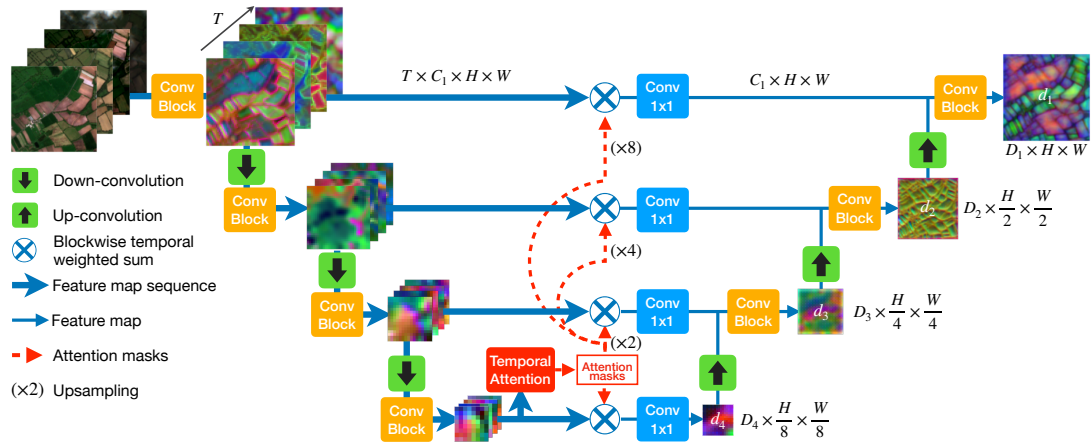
$T$

Conv Block

$T \times C_1 \times H \times W$

Conv 1x1

$C_1 \times H \times W$

Conv Block

$d_1$

$D_1 \times H \times W$

(×8)

Down-convolution

Up-convolution

Blockwise temporal weighted sum

Feature map sequence

Feature map

Attention masks

(×2) Upsampling

Conv Block

Conv 1x1

Conv Block

$d_2$

$D_2 \times \frac{H}{2} \times \frac{W}{2}$

(×4)

Conv Block

Conv 1x1

Conv Block

$d_3$

$D_3 \times \frac{H}{4} \times \frac{W}{4}$

(×2)

Temporal Attention

Attention masks

Conv Block

Conv 1x1

$d_4$

$D_4 \times \frac{H}{8} \times \frac{W}{8}$